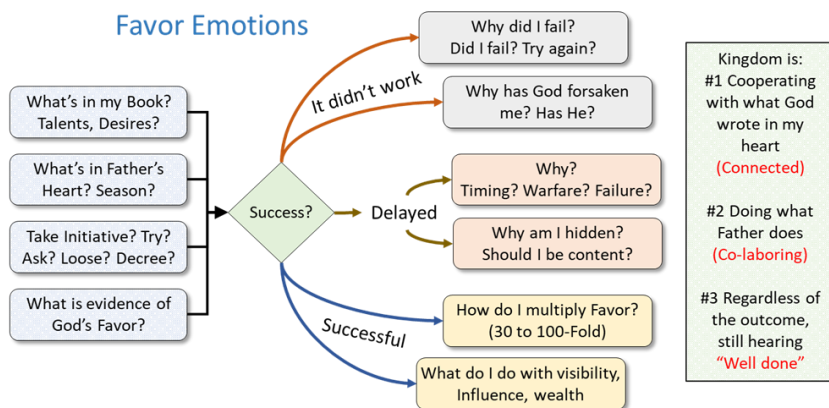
Favor Emotions

What's in my Book? Talents, Desires?

What's in Father's Heart? Season?

Take Initiative? Try? Ask? Loose? Decree?

What is evidence of God's Favor?

Success?

It didn't work

Why did I fail? Did I fail? Try again?

Why has God forsaken me? Has He?

Delayed

Why? Timing? Warfare? Failure?

Why am I hidden? Should I be content?

Successful

How do I multiply Favor? (30 to 100-Fold)

What do I do with visibility, Influence, wealth

Kingdom is:
#1 Cooperating with what God wrote in my heart
(Connected)

#2 Doing what Father does
(Co-laboring)

#3 Regardless of the outcome, still hearing
"Well done"